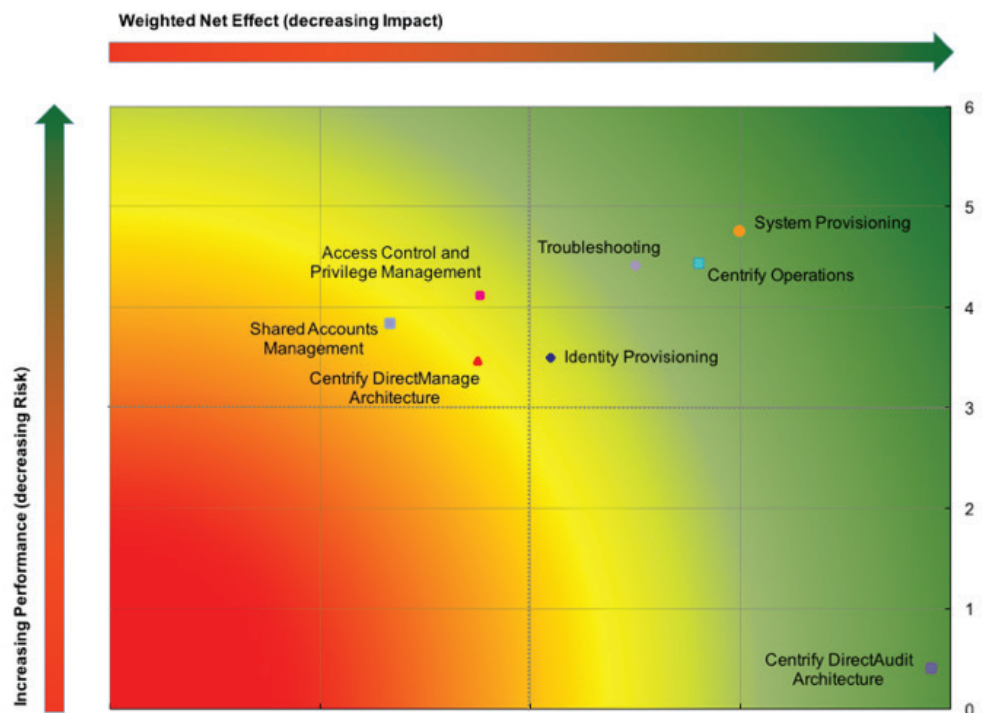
Weighted Net Effect (decreasing Impact)

Increasing Performance (decreasing Risk)

6
5
4
3
2
1
0

System Provisioning
Troubleshooting
Centrify Operations
Access Control and Privilege Management
Shared Accounts Management
Identity Provisioning
Centrify DirectManage Architecture
Centrify DirectAudit Architecture